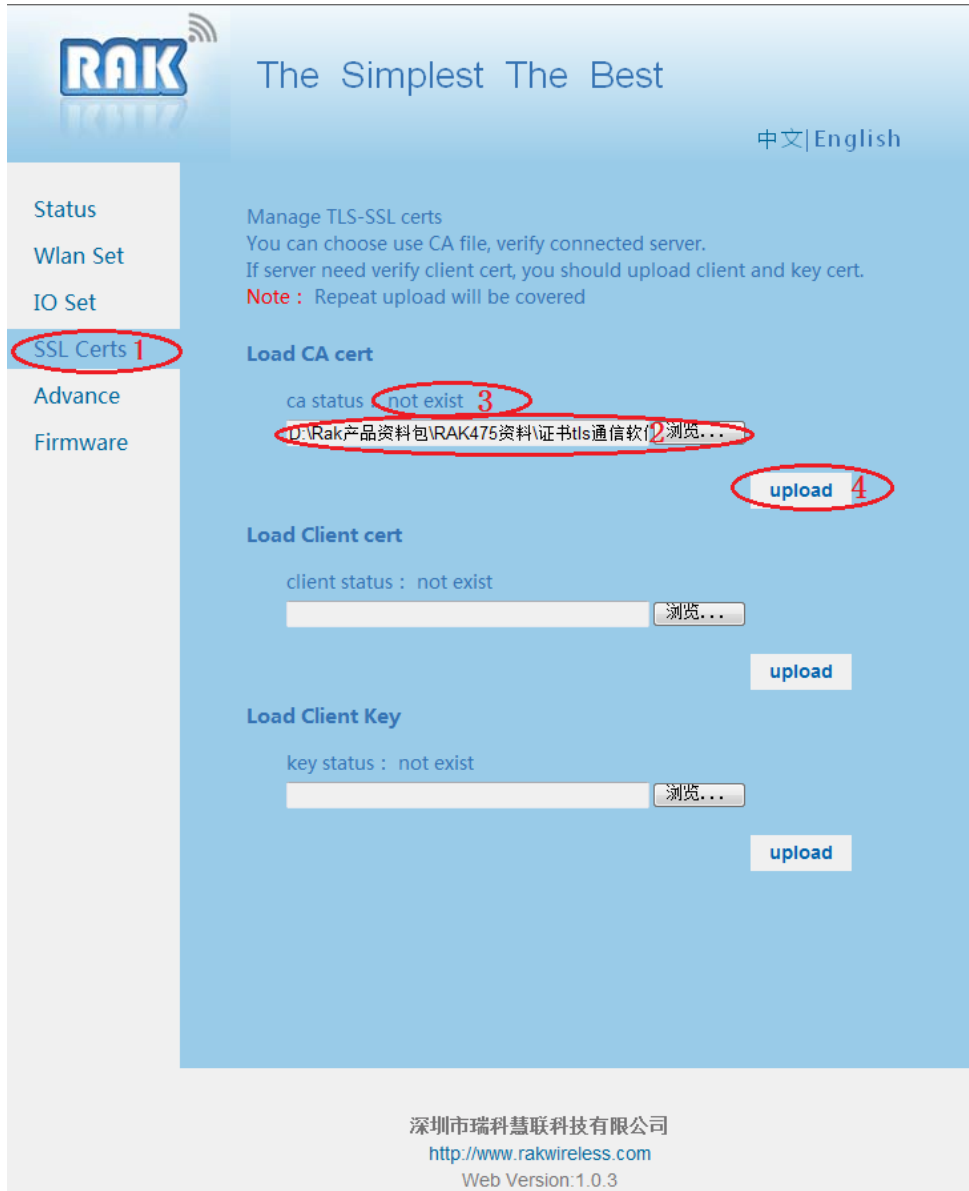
RAK

The Simplest The Best

中文|English

Status
Wlan Set
IO Set
SSL Certs 1
Advance
Firmware

Manage TLS-SSL certs
You can choose use CA file, verify connected server.
If server need verify client cert, you should upload client and key cert.
Note： Repeat upload will be covered

Load CA cert

ca status not exist 3

D:\Rak产品资料包\RAK475资料\证书tls通信软 2 浏览...

upload 4

Load Client cert

client status： not exist

浏览...

upload

Load Client Key

key status： not exist

浏览...

upload

深圳市瑞科慧联科技有限公司
http://www.rakwireless.com
Web Version:1.0.3